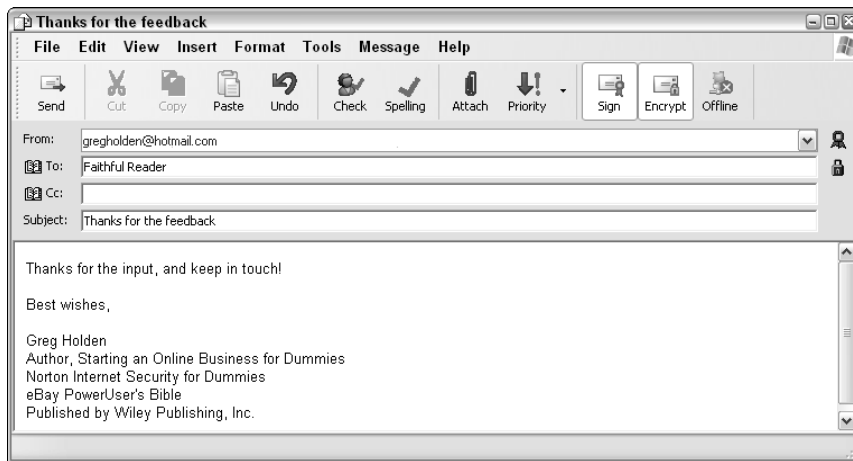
Thanks for the feedback

File Edit View Insert Format Tools Message Help

Send Cut Copy Paste Undo Check Spelling Attach Priority Sign Encrypt Offline

From: gregholden@hotmail.com

To: Faithful Reader

Cc:

Subject: Thanks for the feedback

Thanks for the input, and keep in touch!

Best wishes,

Greg Holden
Author, Starting an Online Business for Dummies
Norton Internet Security for Dummies
eBay PowerUser's Bible
Published by Wiley Publishing, Inc.